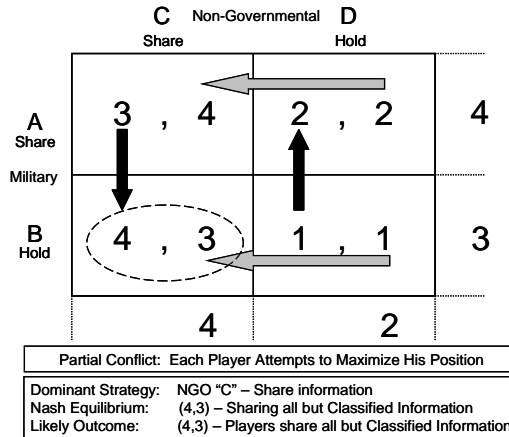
C Non-Governmental D
Share Hold

| | | | |
|---|---|---|---|
| A Share | 3 , 4 | 2 , 2 | 4 |
| Military | | | |
| B Hold | 4 , 3 | 1 , 1 | 3 |
| | 4 | 2 | |

Partial Conflict: Each Player Attempts to Maximize His Position

Dominant Strategy: NGO "C" – Share information
Nash Equilibrium: (4,3) – Sharing all but Classified Information
Likely Outcome: (4,3) – Players share all but Classified Information